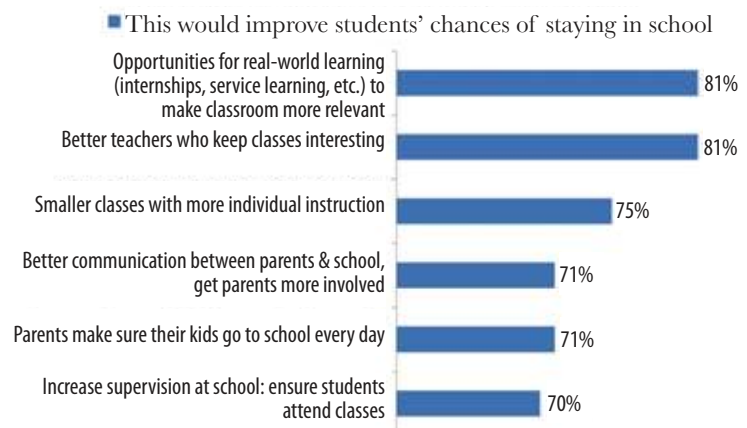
This would improve students' chances of staying in school

| | |
|---|---|
| Opportunities for real-world learning (internships, service learning, etc.) to make classroom more relevant | 81% |
| Better teachers who keep classes interesting | 81% |
| Smaller classes with more individual instruction | 75% |
| Better communication between parents & school, get parents more involved | 71% |
| Parents make sure their kids go to school every day | 71% |
| Increase supervision at school: ensure students attend classes | 70% |